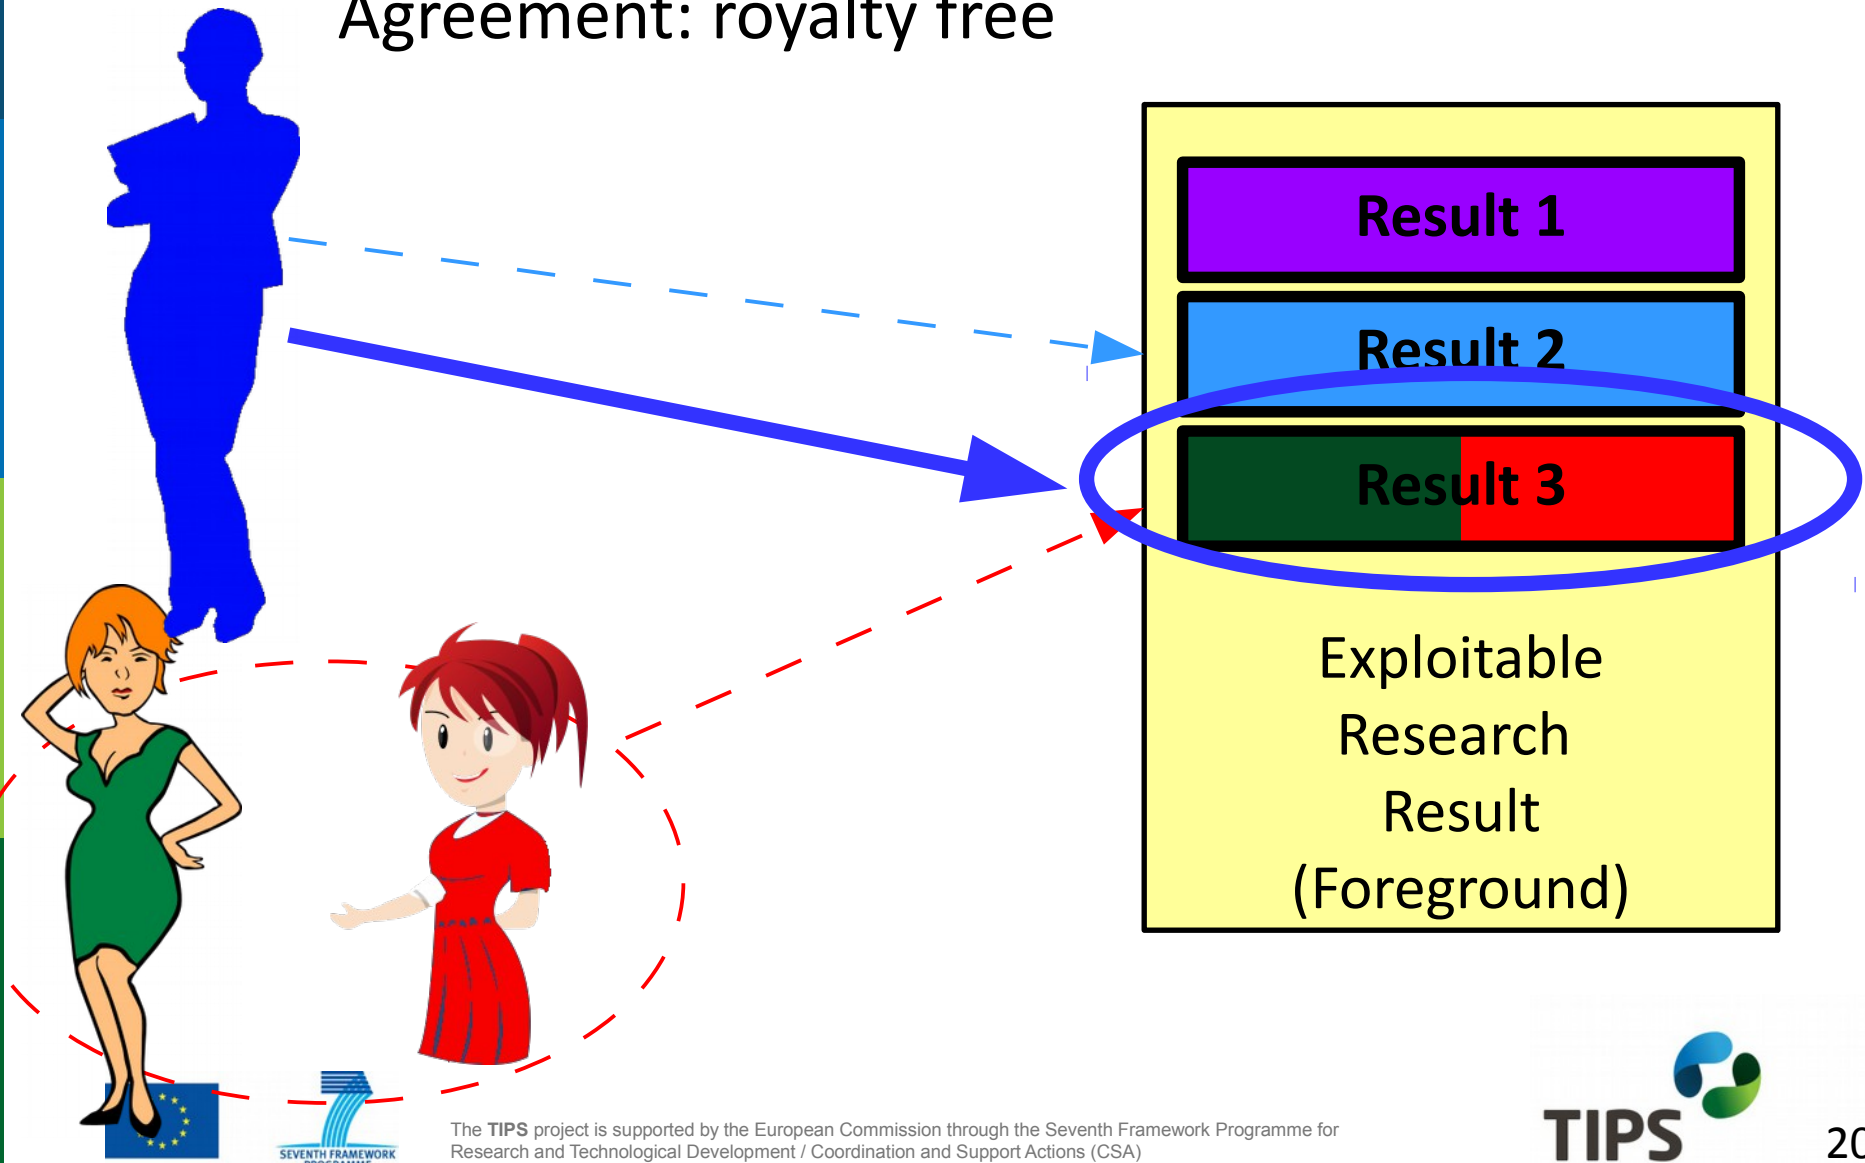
Agreement: royalty free

Result 1

Result 2

Result 3

Exploitable Research Result (Foreground)

SEVENTH FRAMEWORK

The TIPS project is supported by the European Commission through the Seventh Framework Programme for Research and Technological Development / Coordination and Support Actions (CSA)

TIPS

20